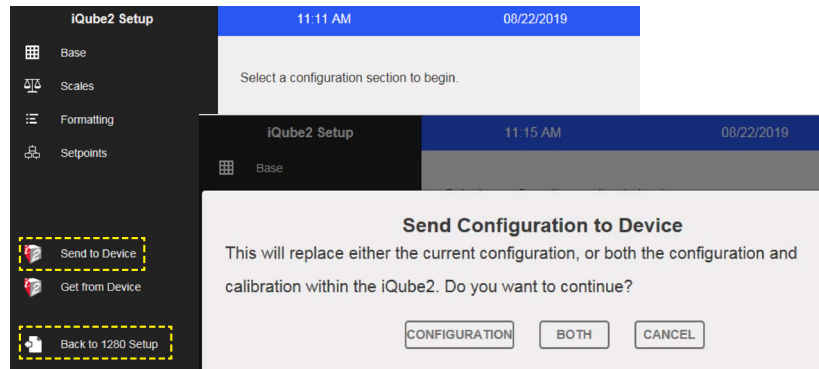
iQube2 Setup

11:11 AM

08/22/2019

Base

Scales

Formatting

Setpoints

Select a configuration section to begin.

Send to Device

Get from Device

Back to 1280 Setup

iQube2 Setup

11:15 AM

08/22/2019

Base

Send Configuration to Device

This will replace either the current configuration, or both the configuration and calibration within the iQube2. Do you want to continue?

CONFIGURATION

BOTH

CANCEL